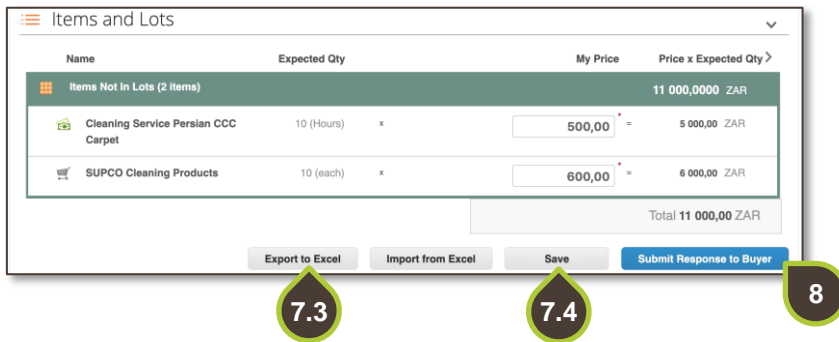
Items and Lots

| Name | Expected Qty | | My Price | | Price x Expected Qty |
|---|---|---|---|---|---|
| Items Not In Lots (2 items) | | | | | 11 000,0000 ZAR |
| Cleaning Service Persian CCC Carpet | 10 (Hours) | x | 500,00 * | = | 5 000,00 ZAR |
| SUPCO Cleaning Products | 10 (each) | x | 600,00 * | = | 6 000,00 ZAR |

Total 11 000,00 ZAR

Export to Excel Import from Excel Save Submit Response to Buyer

7.3 7.4 8